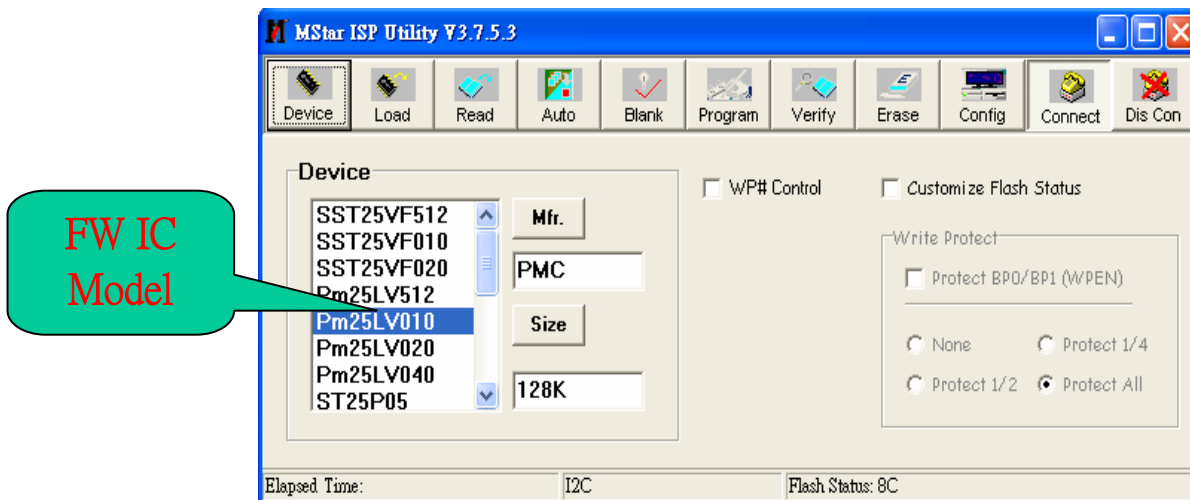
MStar ISP Utility V3.7.5.3

Device Load Read Auto Blank Program Verify Erase Config Connect Dis Con

FW IC Model

Device

SST25VF512
SST25VF010
SST25VF020
Pm25LV512
Pm25LV010
Pm25LV020
Pm25LV040
ST25P05

Mfr.

PMC

Size

128K

WP# Control

Customize Flash Status

Write Protect

Protect BP0/BP1 (WPEN)

None

Protect 1/4

Protect 1/2

Protect All

Elapsed Time:

I2C

Flash Status: 8C